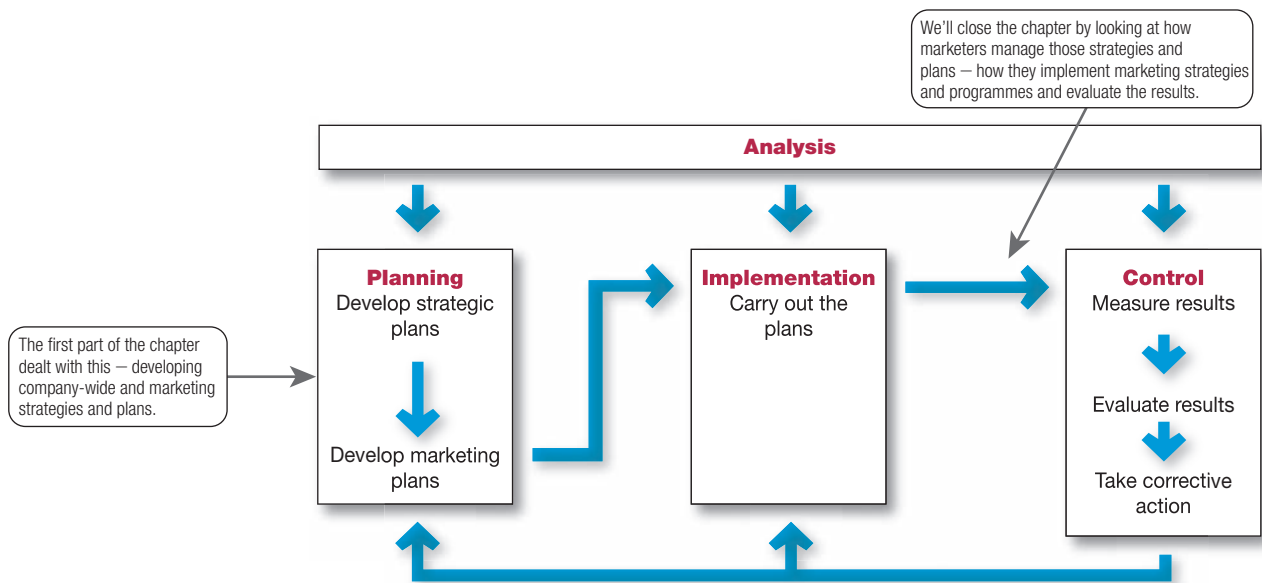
We'll close the chapter by looking at how marketers manage those strategies and plans — how they implement marketing strategies and programmes and evaluate the results.

Analysis

The first part of the chapter dealt with this — developing company-wide and marketing strategies and plans.

Planning
Develop strategic plans

Develop marketing plans

Implementation
Carry out the plans

Control
Measure results

Evaluate results

Take corrective action